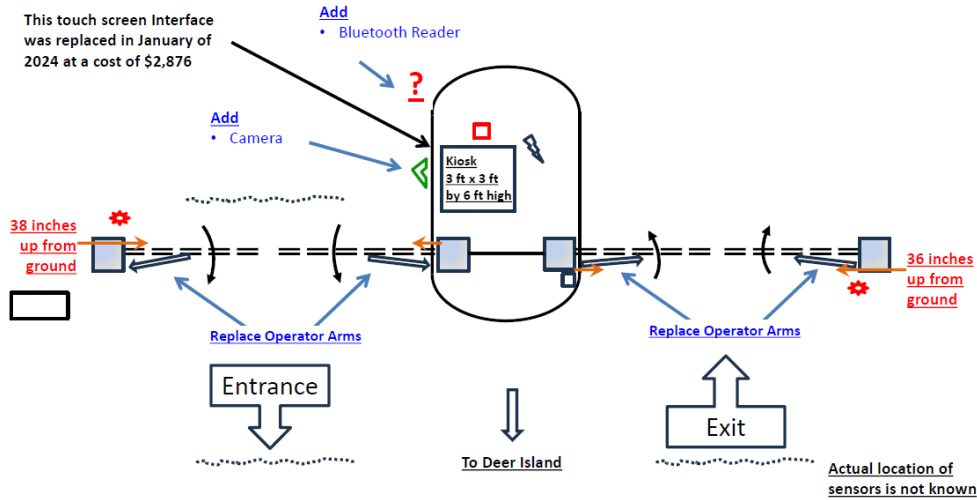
This touch screen Interface was replaced in January of 2024 at a cost of $2,876

Add
• Bluetooth Reader

?

Add
• Camera

Kiosk
3 ft x 3 ft
by 6 ft high

38 inches up from ground

36 inches up from ground

Replace Operator Arms

Replace Operator Arms

Entrance

To Deer Island

Exit

Actual location of sensors is not known